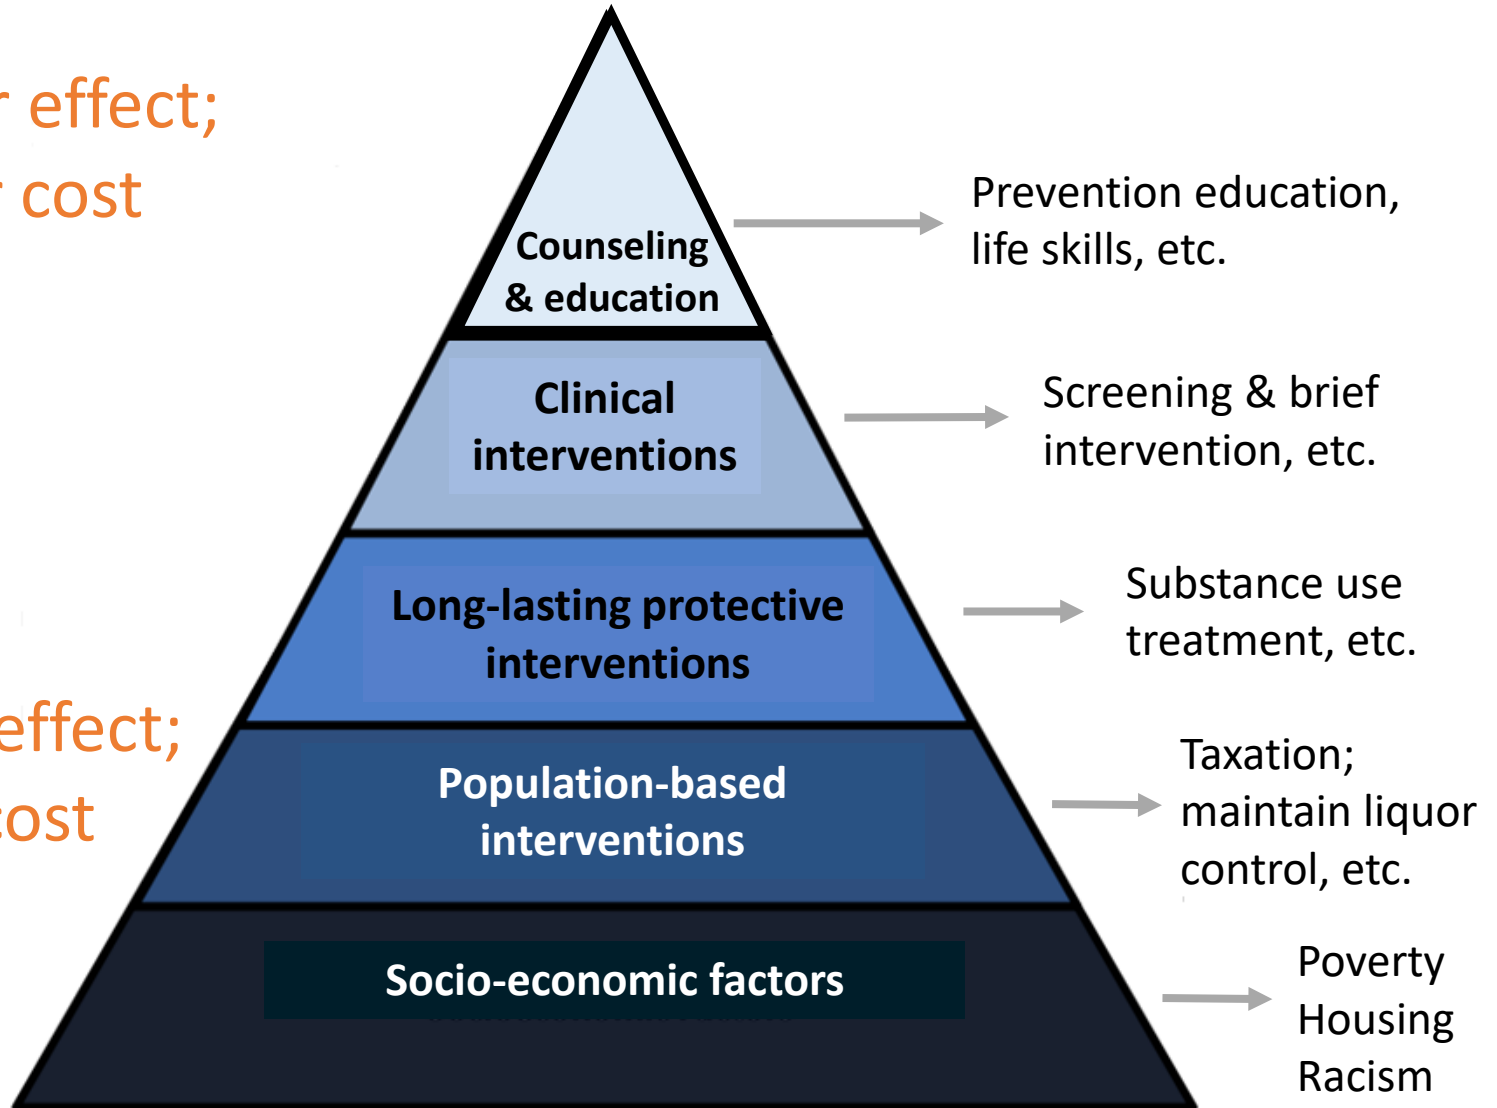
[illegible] effect;
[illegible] cost

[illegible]effect;
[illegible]ost

Counseling & education

Prevention education, life skills, etc.

Clinical interventions

Screening & brief intervention, etc.

Long-lasting protective interventions

Substance use treatment, etc.

Population-based interventions

Taxation; maintain liquor control, etc.

Socio-economic factors

Poverty
Housing
Racism